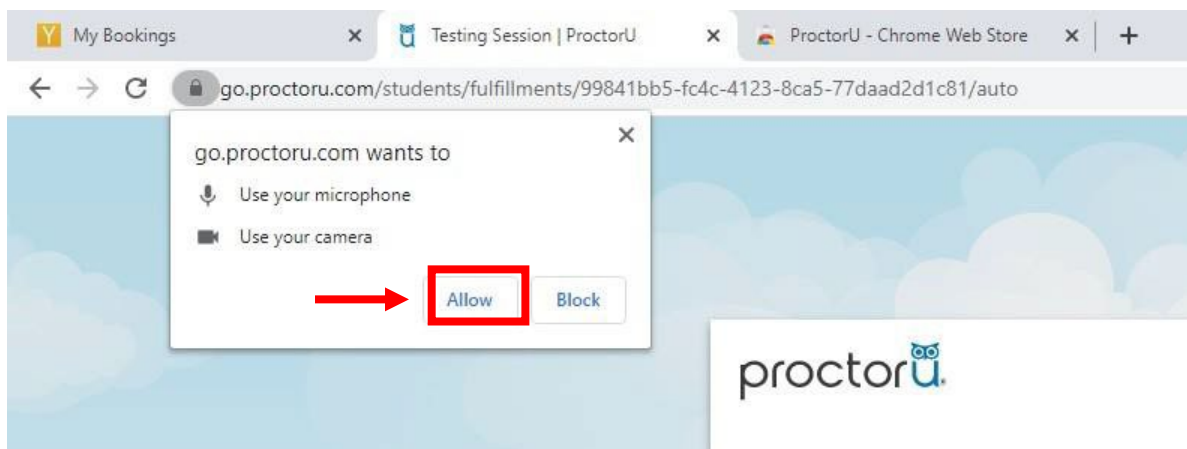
Y My Bookings ×
Testing Session | ProctorU ×
ProctorU - Chrome Web Store ×
+

go.proctoru.com/students/fulfillments/99841bb5-fc4c-4123-8ca5-77daad2d1c81/auto

go.proctoru.com wants to ×
Use your microphone
Use your camera
Allow
Block

proctoru